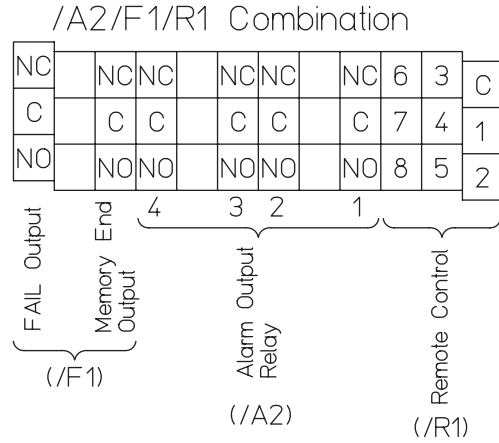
/A2/F1/R1 Combination

| NC | | NC | NC | | NC | NC | | NC | 6 | 3 | C |
|---|---|---|---|---|---|---|---|---|---|---|---|
| C | | C | C | | C | C | | C | 7 | 4 | 1 |
| NO | | NO | NO | | NO | NO | | NO | 8 | 5 | 2 |

4 3 2 1

FAIL Output
Memory End Output
(/F1)

Alarm Output Relay
(/A2)

Remote Control
(/R1)